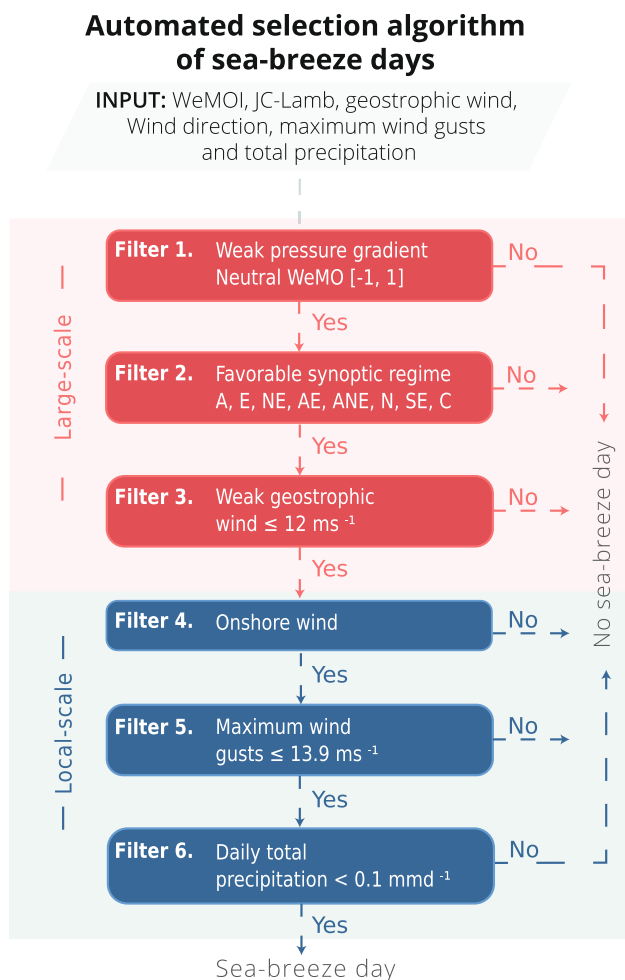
**Automated selection algorithm of sea-breeze days**

**INPUT:** WeMOI, JC-Lamb, geostrophic wind, Wind direction, maximum wind gusts and total precipitation

Large-scale

**Filter 1.** Weak pressure gradient Neutral WeMO [-1, 1]

No

Yes

**Filter 2.** Favorable synoptic regime A, E, NE, AE, ANE, N, SE, C

No

Yes

**Filter 3.** Weak geostrophic wind ≤ 12 ms $^{-1}$

No

Yes

No sea-breeze day

Local-scale

**Filter 4.** Onshore wind

No

Yes

**Filter 5.** Maximum wind gusts ≤ 13.9 ms $^{-1}$

No

Yes

**Filter 6.** Daily total precipitation < 0.1 mmd $^{-1}$

No

Yes

Sea-breeze day